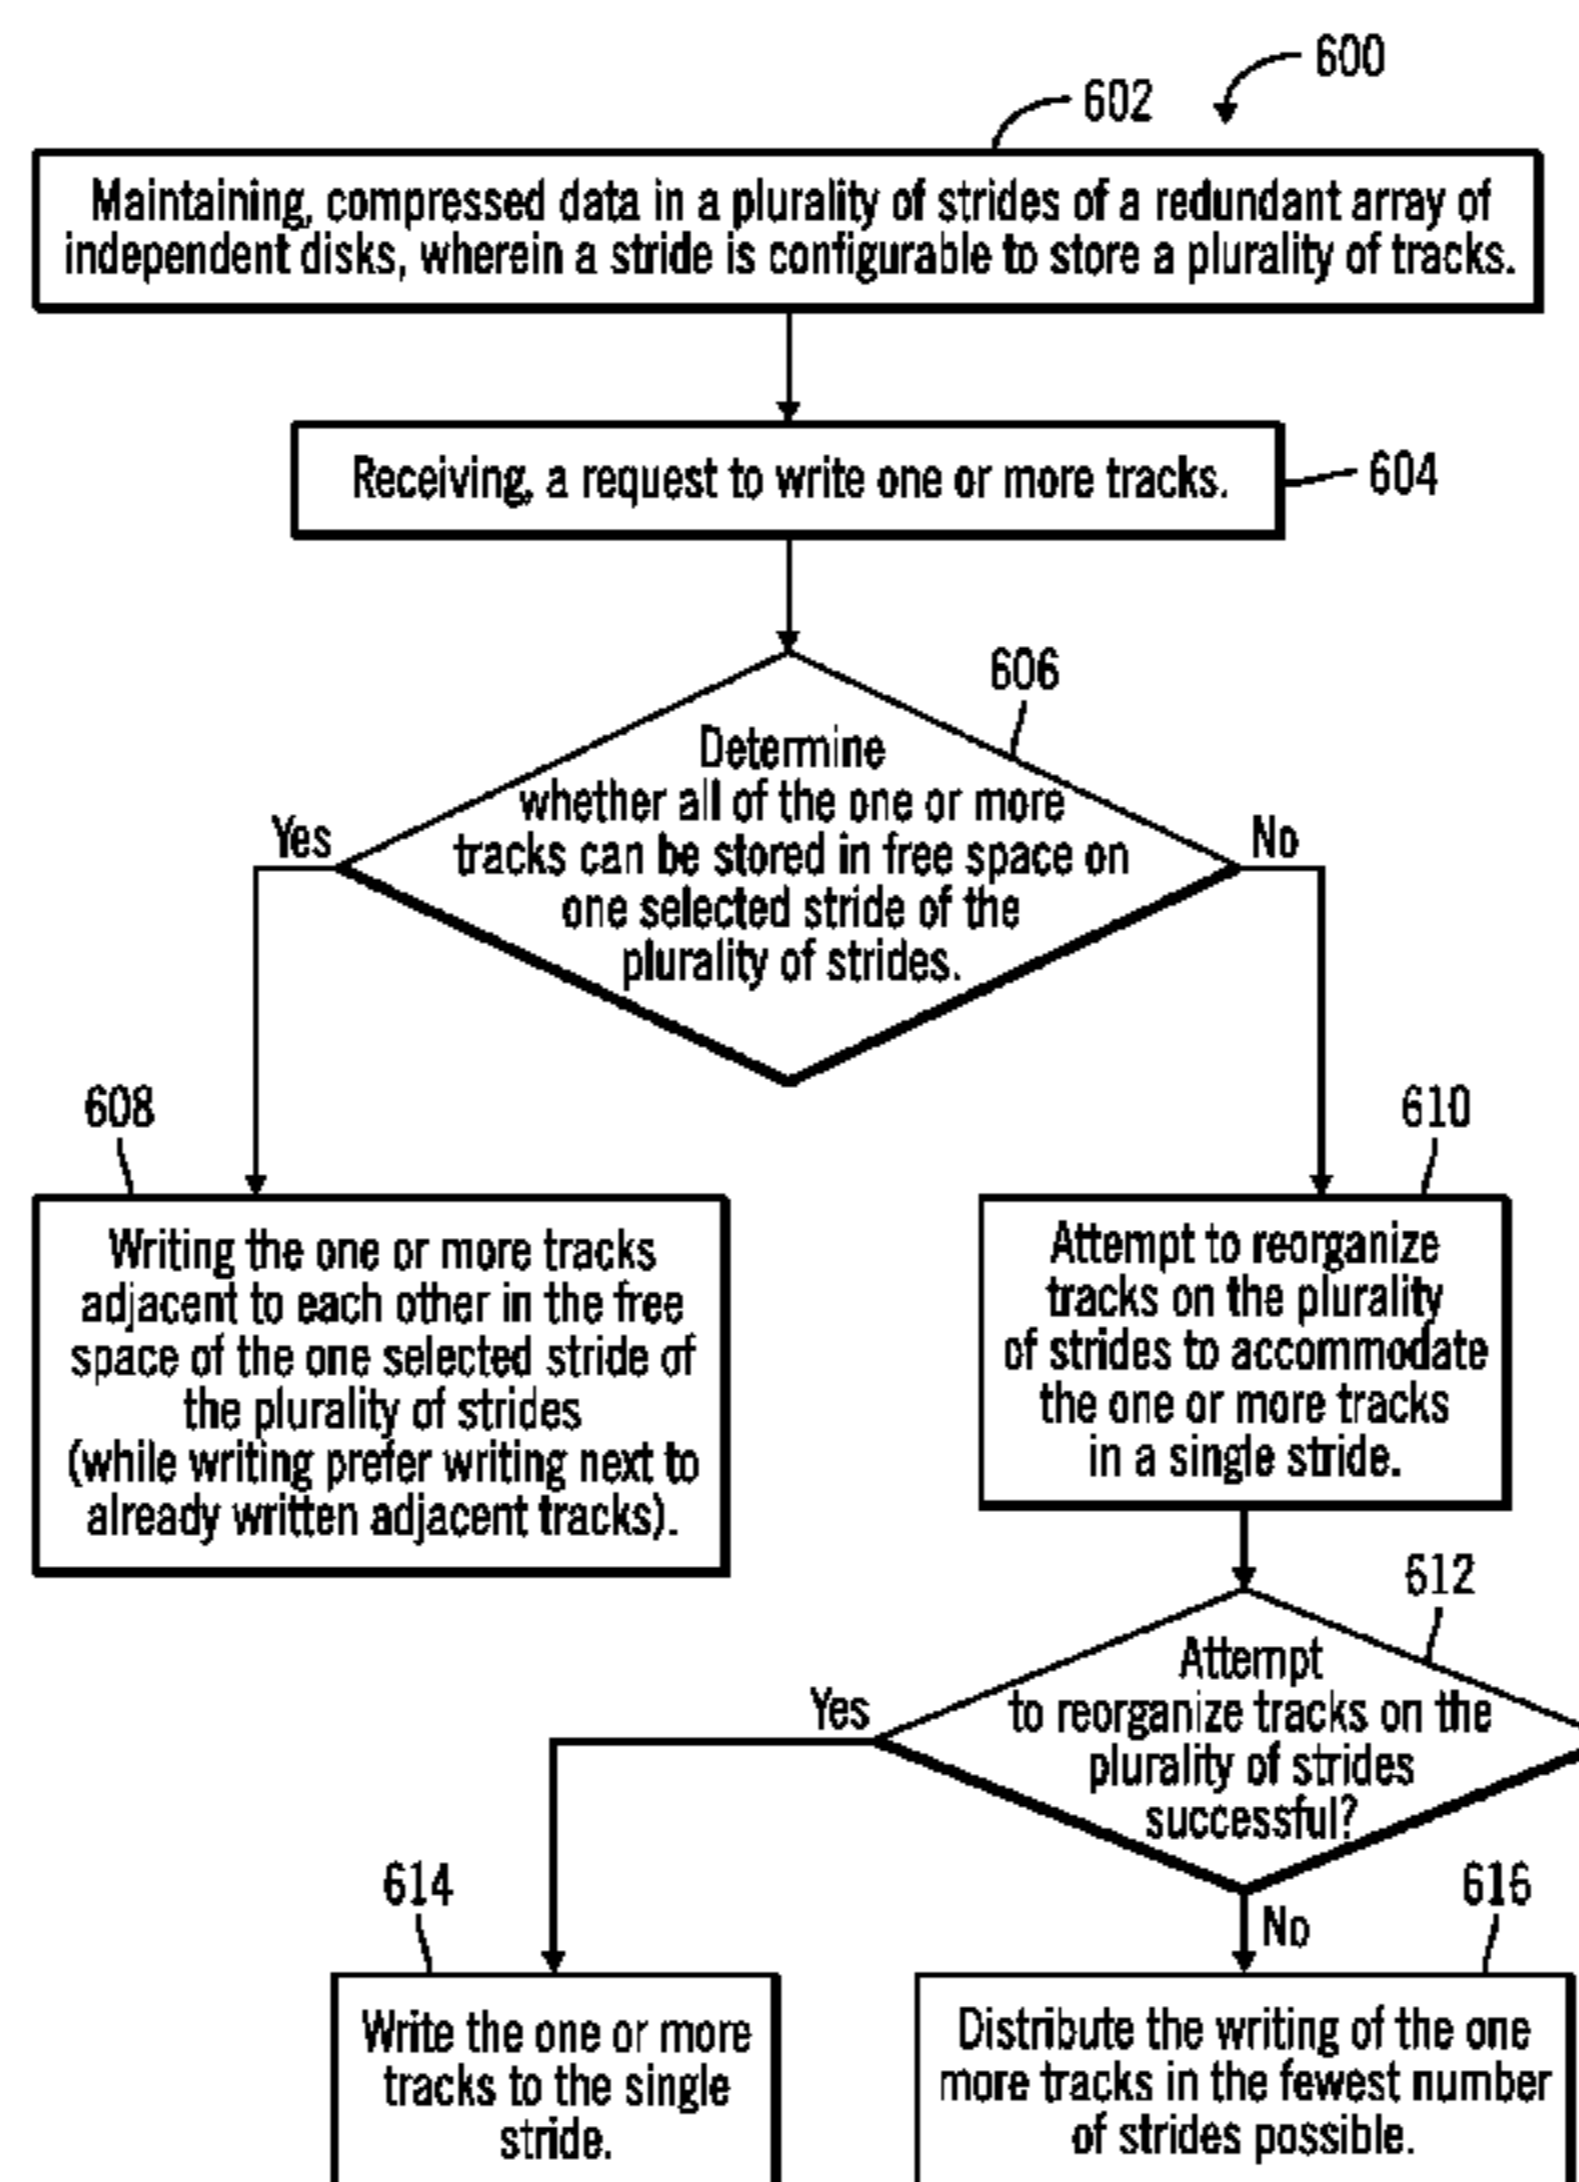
600

602

Maintaining, compressed data in a plurality of strides of a redundant array of independent disks, wherein a stride is configurable to store a plurality of tracks.

Receiving, a request to write one or more tracks.

604

606

Determine whether all of the one or more tracks can be stored in free space on one selected stride of the plurality of strides.

Yes

No

608

Writing the one or more tracks adjacent to each other in the free space of the one selected stride of the plurality of strides (while writing prefer writing next to already written adjacent tracks).

610

Attempt to reorganize tracks on the plurality of strides to accommodate the one or more tracks in a single stride.

612

Attempt to reorganize tracks on the plurality of strides successful?

Yes

No

614

Write the one or more tracks to the single stride.

616

Distribute the writing of the one more tracks in the fewest number of strides possible.